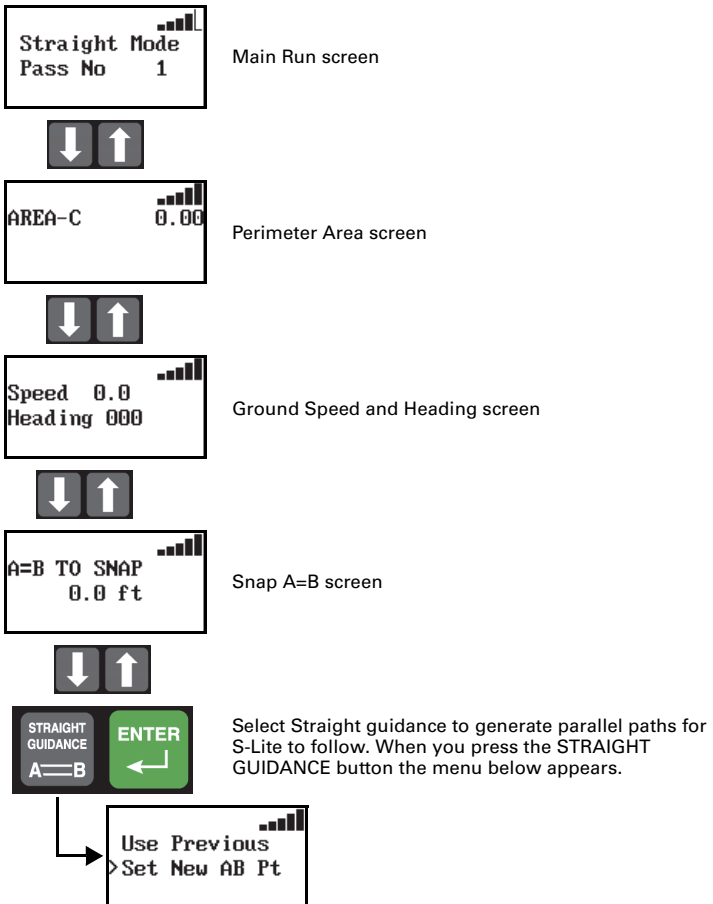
Straight Mode
Pass No 1

Main Run screen

AREA-C 0.00

Perimeter Area screen

Speed 0.0
Heading 000

Ground Speed and Heading screen

A=B TO SNAP
0.0 ft

Snap A=B screen

STRAIGHT GUIDANCE
A=B

ENTER

Select Straight guidance to generate parallel paths for S-Lite to follow. When you press the STRAIGHT GUIDANCE button the menu below appears.

Use Previous
>Set New AB Pt